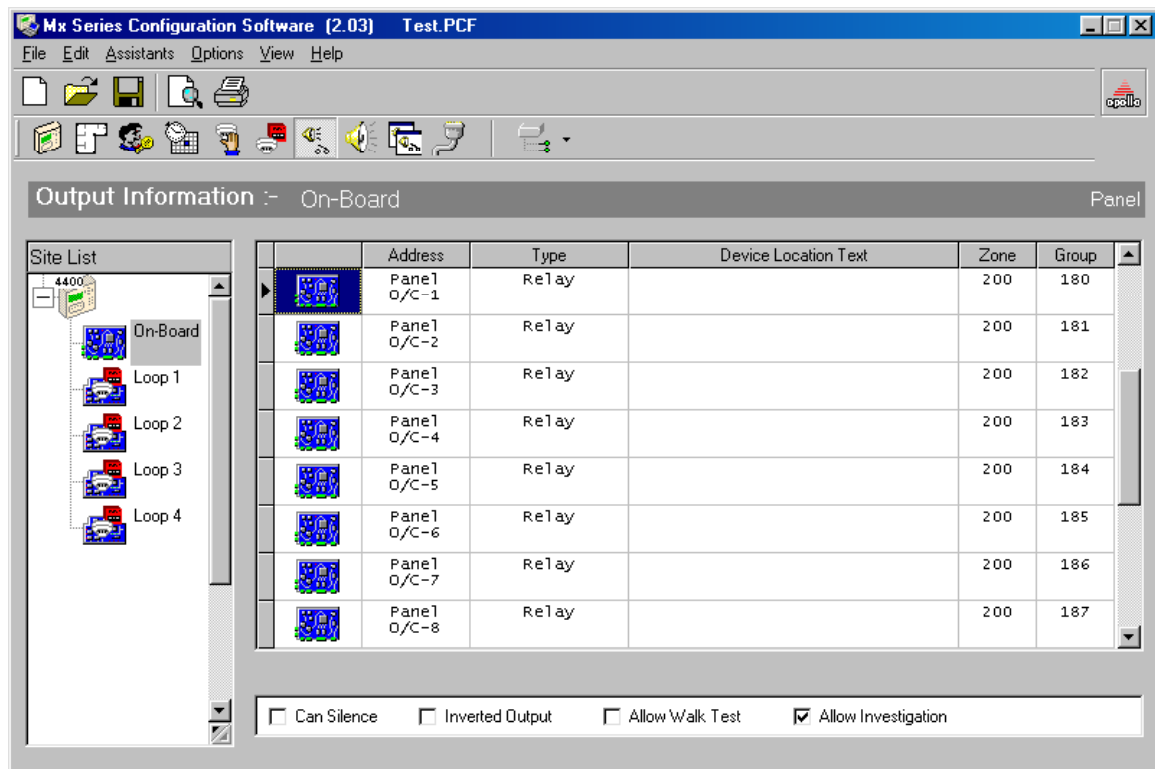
Mx Series Configuration Software (2.03) Test.PCF

File Edit Assistants Options View Help

apollo

Output Information :- On-Board

Panel

Site List

4400

On-Board

Loop 1

Loop 2

Loop 3

Loop 4

| | Address | Type | Device Location Text | Zone | Group |
|---|---|---|---|---|---|
| | Panel O/C-1 | Relay | | 200 | 180 |
| | Panel O/C-2 | Relay | | 200 | 181 |
| | Panel O/C-3 | Relay | | 200 | 182 |
| | Panel O/C-4 | Relay | | 200 | 183 |
| | Panel O/C-5 | Relay | | 200 | 184 |
| | Panel O/C-6 | Relay | | 200 | 185 |
| | Panel O/C-7 | Relay | | 200 | 186 |
| | Panel O/C-8 | Relay | | 200 | 187 |

Can Silence Inverted Output Allow Walk Test Allow Investigation